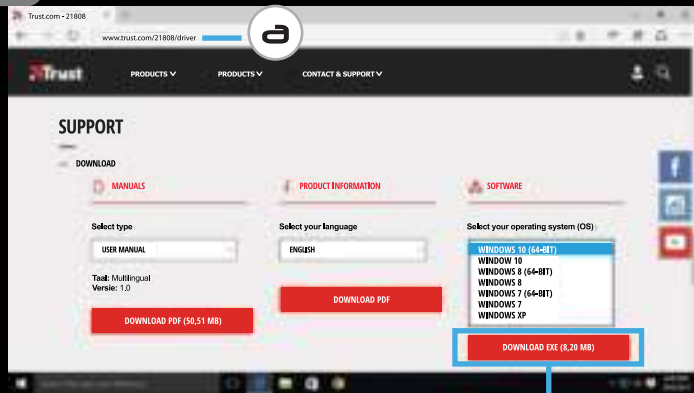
Trust.com - 21808

www.trust.com/21808/driver

a

Trust

PRODUCTS

PRODUCTS

CONTACT & SUPPORT

SUPPORT

DOWNLOAD

MANUALS

Select type

USER MANUAL

Taal: Multilingual
Versie: 1.0

DOWNLOAD PDF (50,51 MB)

PRODUCT INFORMATION

Select your language

ENGLISH

DOWNLOAD PDF

SOFTWARE

Select your operating system (OS)

WINDOWS 10 (64-BIT)
WINDOWS 10
WINDOWS 8 (64-BIT)
WINDOWS 8
WINDOWS 7 (64-BIT)
WINDOWS 7
WINDOWS XP

DOWNLOAD EXE (8,20 MB)